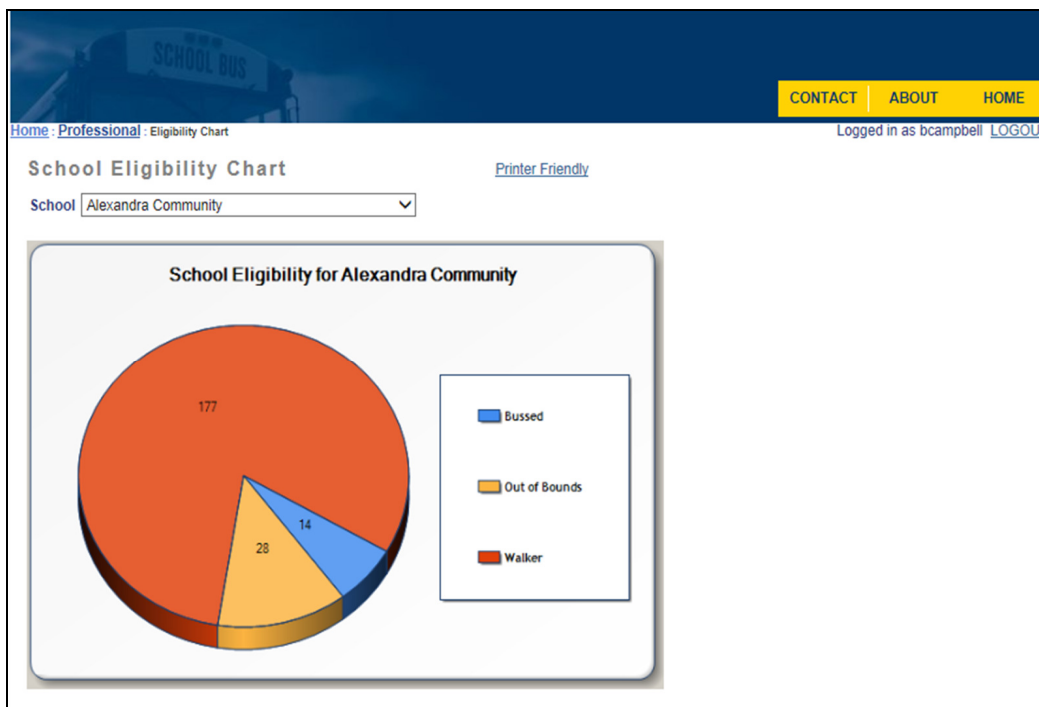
SCHOOL BUS

CONTACT ABOUT HOME

Home : Professional : Eligibility Chart

Logged in as bcampbell LOGOU

School Eligibility Chart

Printer Friendly

School Alexandra Community

School Eligibility for Alexandra Community

177

14

28

Bussed

Out of Bounds

Walker